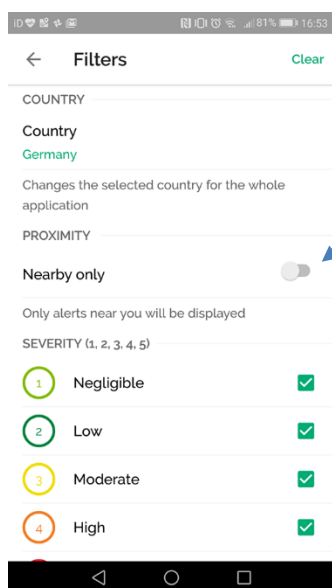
ID 81% 16:53

Filters Clear

COUNTRY

Country
Germany

Changes the selected country for the whole application

PROXIMITY

Nearby only

Only alerts near you will be displayed

SEVERITY (1, 2, 3, 4, 5)

1 Negligible

2 Low

3 Moderate

4 High